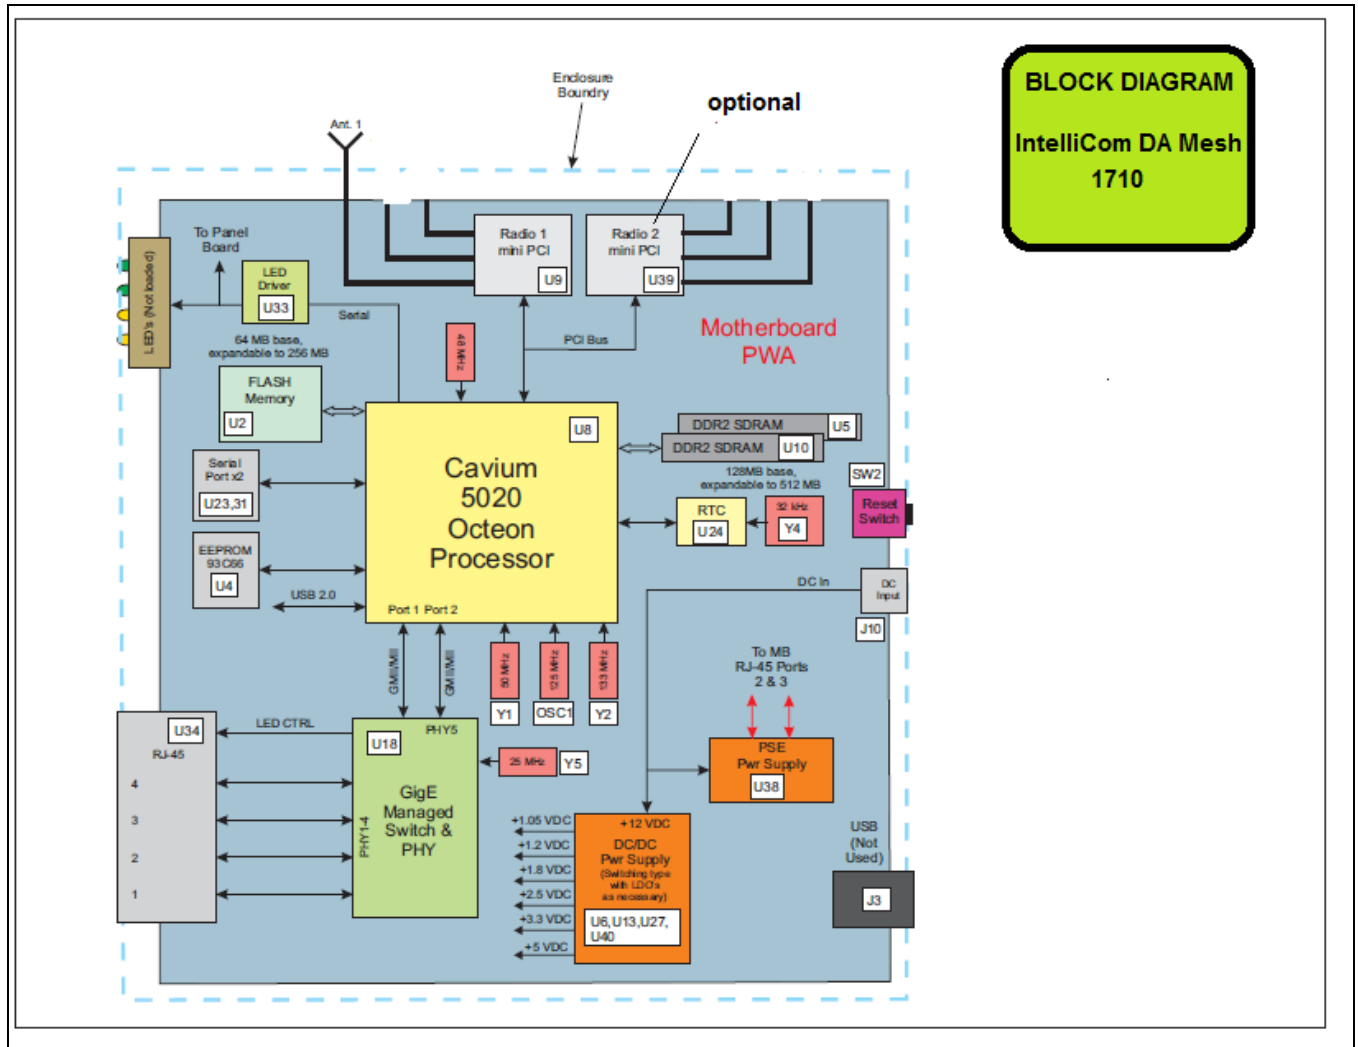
BLOCK DIAGRAM

IntelliCom DA Mesh 1710

optional

Enclosure Boundry

Ant. 1

To Panel Board

LED's (Not loaded)

LED Driver

U33

Serial

Radio 1 mini PCI

U9

Radio 2 mini PCI

U39

PCI Bus

Motherboard PWA

64 MB base, expandable to 256 MB

FLASH Memory

U2

48 MHz

Cavium 5020 Octeon Processor

U8

DDR2 SDRAM

U5

DDR2 SDRAM

U10

128MB base, expandable to 512 MB

SW2

Reset Switch

Serial Port x2

U23,31

RTC

U24

32 kHz

Y4

EEPROM 93C66

U4

USB 2.0

Port 1 Port 2

DC In

DC Input

J10

GMII/MII

GMII/MII

50 MHz

125 MHz

133 MHz

Y1

OSC1

Y2

To MB RJ-45 Ports 2 & 3

U34

RJ-45

4

3

2

1

LED CTRL

PHY5

U18

25 MHz

Y5

GigE Managed Switch & PHY

PHY1-4

PSE Pwr Supply

U38

+1.05 VDC

+1.2 VDC

+1.8 VDC

+2.5 VDC

+3.3 VDC

+5 VDC

+12 VDC

DC/DC Pwr Supply

(Switching type with LDO's as necessary)

U6,U13,U27, U40

USB (Not Used)

J3